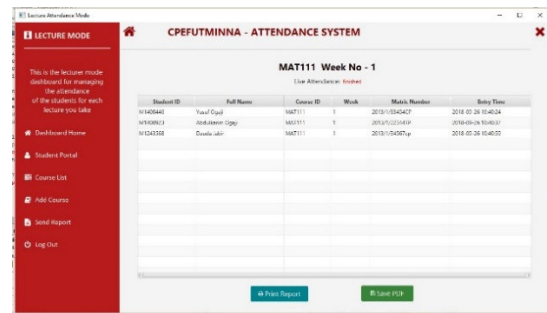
Lecture Attendance Mode

LECTURE MODE

CPEFUTMINNA - ATTENDANCE SYSTEM

This is the lecturer mode dashboard for managing the attendance of the students for each lecture you take

Dashboard Home

Student Portal

Course List

Add Course

Send Report

Log Out

MAT111 Week No - 1

Live Attendance: finished

| Student ID | Full Name | Course ID | Week | Matric Number | Entry Time |
|---|---|---|---|---|---|
| M1408440 | Yusuf Ojudi | MAT111 | 1 | 2013/1/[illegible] | 2018-03-26 10:40:24 |
| M1408821 | Abdulrahim Ogaji | MAT111 | 1 | 2013/1/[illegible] | 2018-03-26 10:40:37 |
| M1243568 | Dauda Jakir | MAT111 | 1 | 2013/1/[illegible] | 2018-03-26 10:40:50 |

Print Report

Save PDF